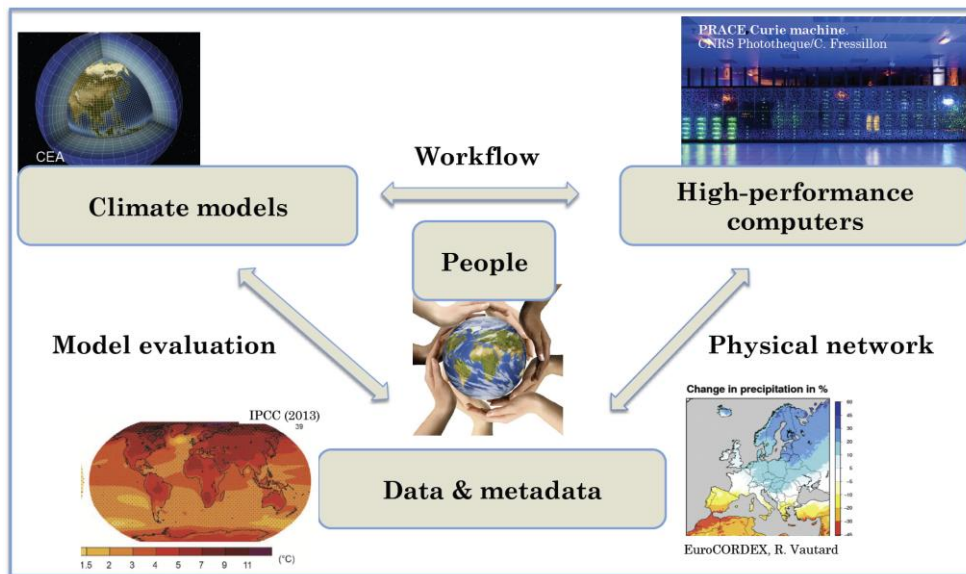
CEA

PRACE Curie machine
CNRS Phototheque/C. Fressillon

Workflow

Climate models

High-performance computers

People

Model evaluation

Physical network

IPCC (2013)
39

Change in precipitation in %

Data & metadata

1.5 2 3 4 5 7 9 11 (°C)

EuroCORDEX, R. Vautard